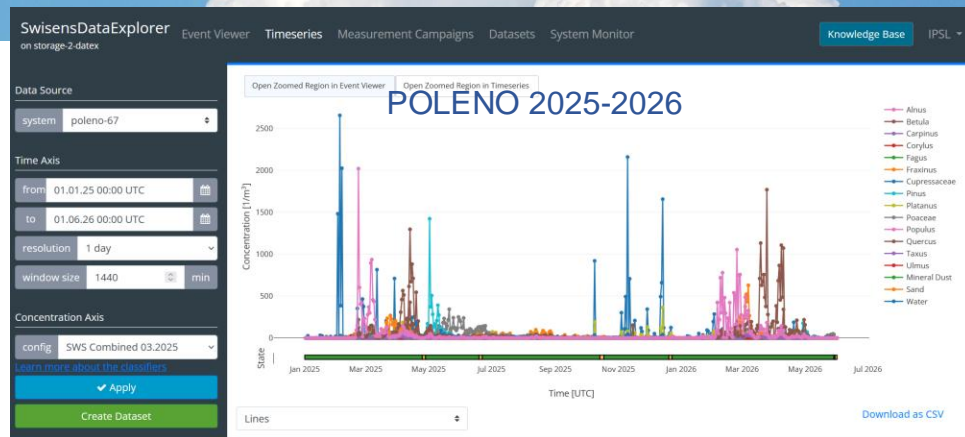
SwisensDataExplorer
on storage-2-datex

Event Viewer Timeseries Measurement Campaigns Datasets System Monitor

Knowledge Base IPSL

Data Source

system poleno-67

Time Axis

from 01.01.25 00:00 UTC

to 01.06.26 00:00 UTC

resolution 1 day

window size 1440 min

Concentration Axis

config SWS Combined 03.2025

Learn more about the classifiers

✔ Apply

Create Dataset

Open Zoomed Region in Event Viewer Open Zoomed Region in Timeseries

POLENO 2025-2026

Concentration [1/m³]

2500
2000
1500
1000
500
0

State

Jan 2025 Mar 2025 May 2025 Jul 2025 Sep 2025 Nov 2025 Jan 2026 Mar 2026 May 2026 Jul 2026

Time [UTC]

Alnus
Betula
Carpinus
Corylus
Fagus
Fraxinus
Cupressaceae
Pinus
Platanus
Poaceae
Populus
Quercus
Taxus
Ulmus
Mineral Dust
Sand
Water

Lines

Download as CSV